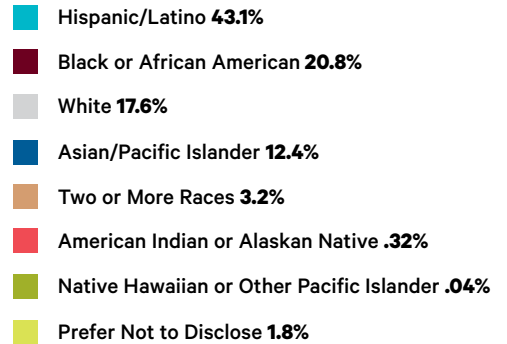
Hispanic/Latino **43.1%**

Black or African American **20.8%**

White **17.6%**

Asian/Pacific Islander **12.4%**

Two or More Races **3.2%**

American Indian or Alaskan Native **.32%**

Native Hawaiian or Other Pacific Islander **.04%**

Prefer Not to Disclose **1.8%**